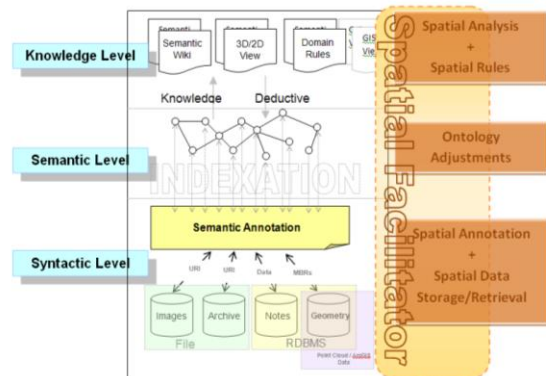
Knowledge Level

Semantic Level

Syntactic Level

Semanti

Semantic Wiki

Semanti

3D/2D View

Semanti

Domain Rules

GIS View

Knowledge

Deductive

INDEXATION

Semantic Annotation

URI

URI

Data

MBRs

Images

Archive

Notes

Geometry

File

RDBMS

Point Cloud / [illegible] Data

Spatial Facilitator

Spatial Analysis + Spatial Rules

Ontology Adjustments

Spatial Annotation + Spatial Data Storage/Retrieval